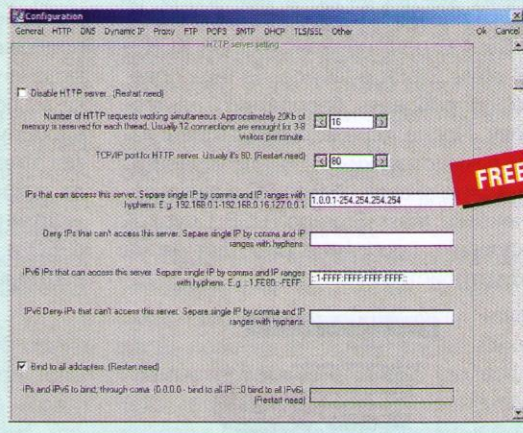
Configuration

General HTTP DNS Dynamic IP Proxy FTP POP3 SMTP DHCP TLS/SSL Other

Ok Cancel

HTTP server setting

Disable HTTP server. (Restart need)

Number of HTTP requests working simultaneous. Approximately 20Kb of memory is reserved for each thread. Usually 12 connections are enought for 3-9 visitors per minute.

16

TCP/IP port for HTTP server. Usualy it's 80. (Restart need)

80

FREE

IPs that can access this server. Separe single IP by comma and IP ranges with hyphens. E.g. 192.168.0.1-192.168.0.16,127.0.0.1

1.0.0.1-254.254.254.254

Deny IPs that can't access this server. Separe single IP by comma and IP ranges with hyphens.

IPv6 IPs that can access this server. Separe single IP by comma and IP ranges with hyphens. E.g. ::1,FE80::-FEFF::

::1-FFFF:FFFF:FFFF:FFFF::

IPv6 Deny IPs that can't access this server. Separe single IP by comma and IP ranges with hyphens.

Bind to all addapters. (Restart need)

IPs and IPv6 to bind, through coma. (0.0.0.0 - bind to all IP; ::0 bind to all IPv6) (Restart need)